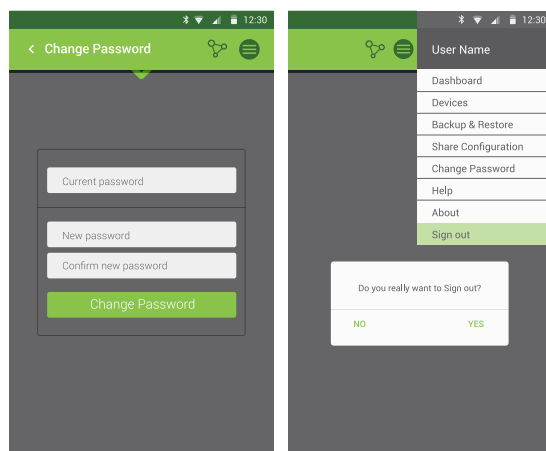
12:30

Change Password

Current password

New password

Confirm new password

Change Password

12:30

User Name

Dashboard

Devices

Backup & Restore

Share Configuration

Change Password

Help

About

Sign out

Do you really want to Sign out?

NO

YES